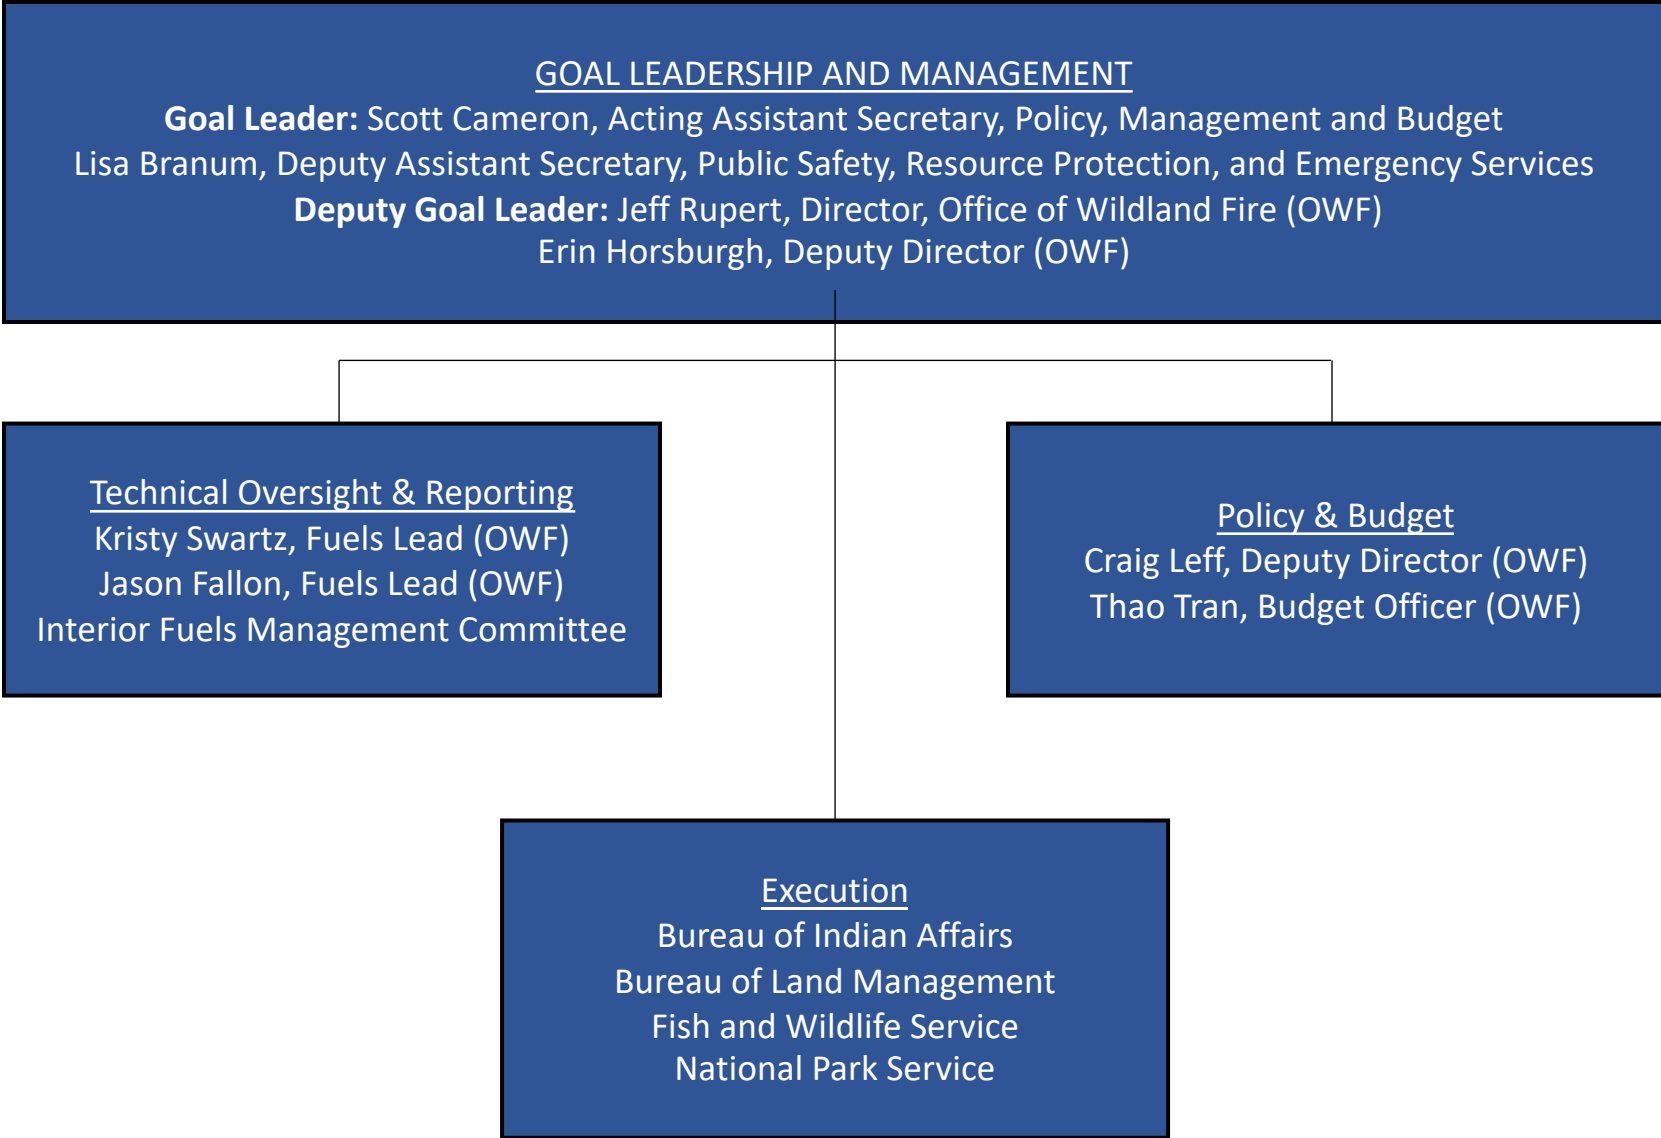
GOAL LEADERSHIP AND MANAGEMENT
**Goal Leader:** Scott Cameron, Acting Assistant Secretary, Policy, Management and Budget
Lisa Branum, Deputy Assistant Secretary, Public Safety, Resource Protection, and Emergency Services
**Deputy Goal Leader:** Jeff Rupert, Director, Office of Wildland Fire (OWF)
Erin Horsburgh, Deputy Director (OWF)

Technical Oversight & Reporting
Kristy Swartz, Fuels Lead (OWF)
Jason Fallon, Fuels Lead (OWF)
Interior Fuels Management Committee

Policy & Budget
Craig Leff, Deputy Director (OWF)
Thao Tran, Budget Officer (OWF)

Execution
Bureau of Indian Affairs
Bureau of Land Management
Fish and Wildlife Service
National Park Service